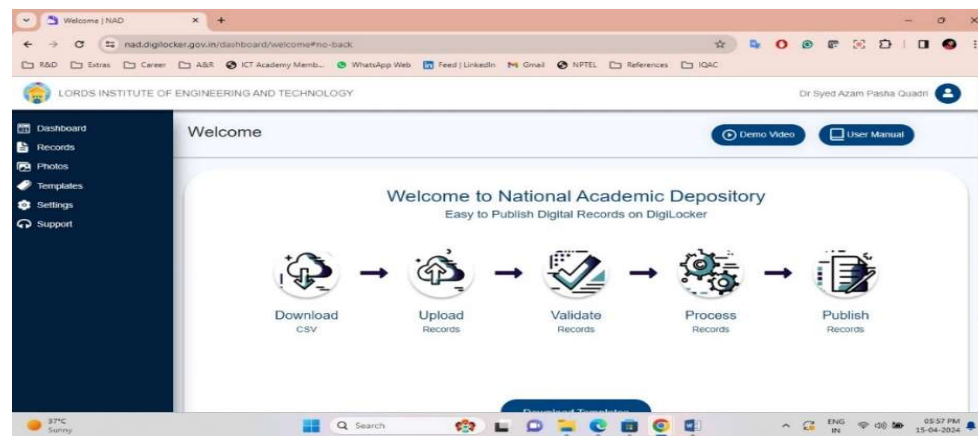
Welcome | NAD

nad.digilocker.gov.in/dashboard/welcome#no-back

R&D Extras Career A&R ICT Academy Memb... WhatsApp Web Feed | LinkedIn Gmail NPTEL References IQAC

LORDS INSTITUTE OF ENGINEERING AND TECHNOLOGY

Dr Syed Azam Pasha Quadri

Dashboard
Records
Photos
Templates
Settings
Support

Welcome

Demo Video

User Manual

Welcome to National Academic Depository
Easy to Publish Digital Records on DigiLocker

Download
CSV

Upload
Records

Validate
Records

Process
Records

Publish
Records

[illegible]

37°C
Sunny

Search

ENG
IN

05:57 PM
15-04-2024